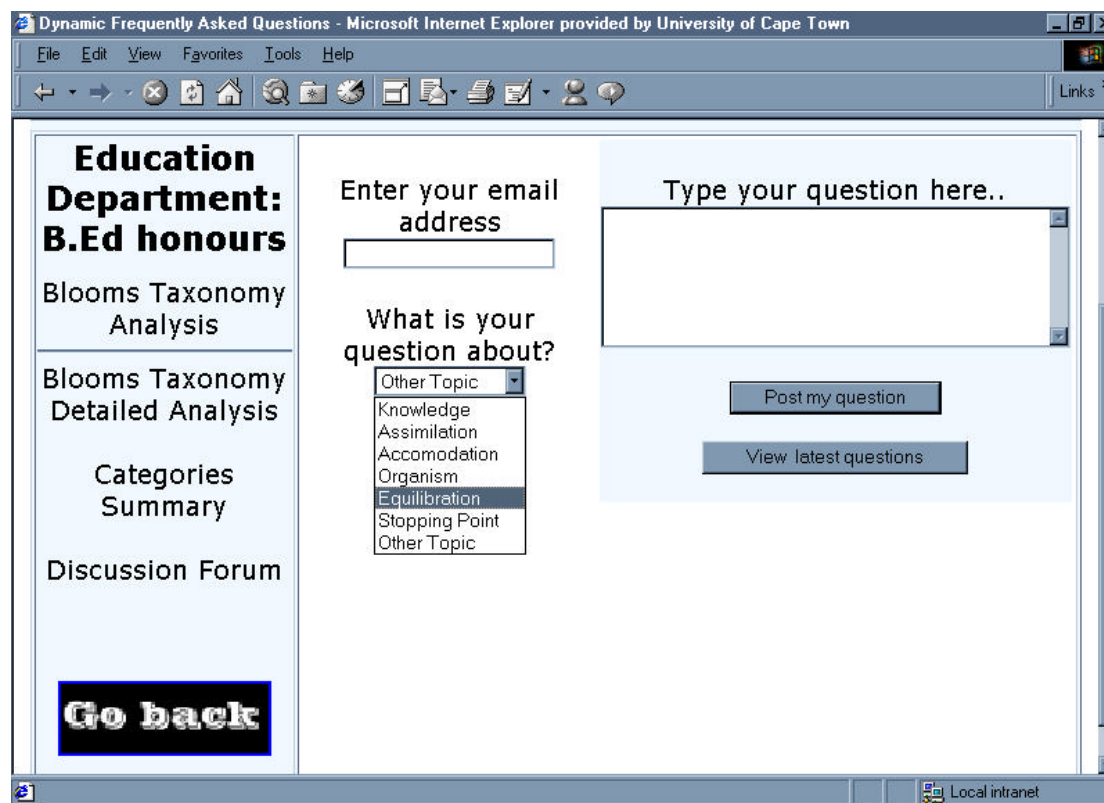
Dynamic Frequently Asked Questions - Microsoft Internet Explorer provided by University of Cape Town

File Edit View Favorites Tools Help

Links

Education Department: B.Ed honours

Blooms Taxonomy Analysis

Blooms Taxonomy Detailed Analysis

Categories Summary

Discussion Forum

Go back

Enter your email address

What is your question about?

Other Topic

Knowledge
Assimilation
Accomodation
Organism
Equilibration
Stopping Point
Other Topic

Type your question here..

Post my question

View latest questions

Local intranet